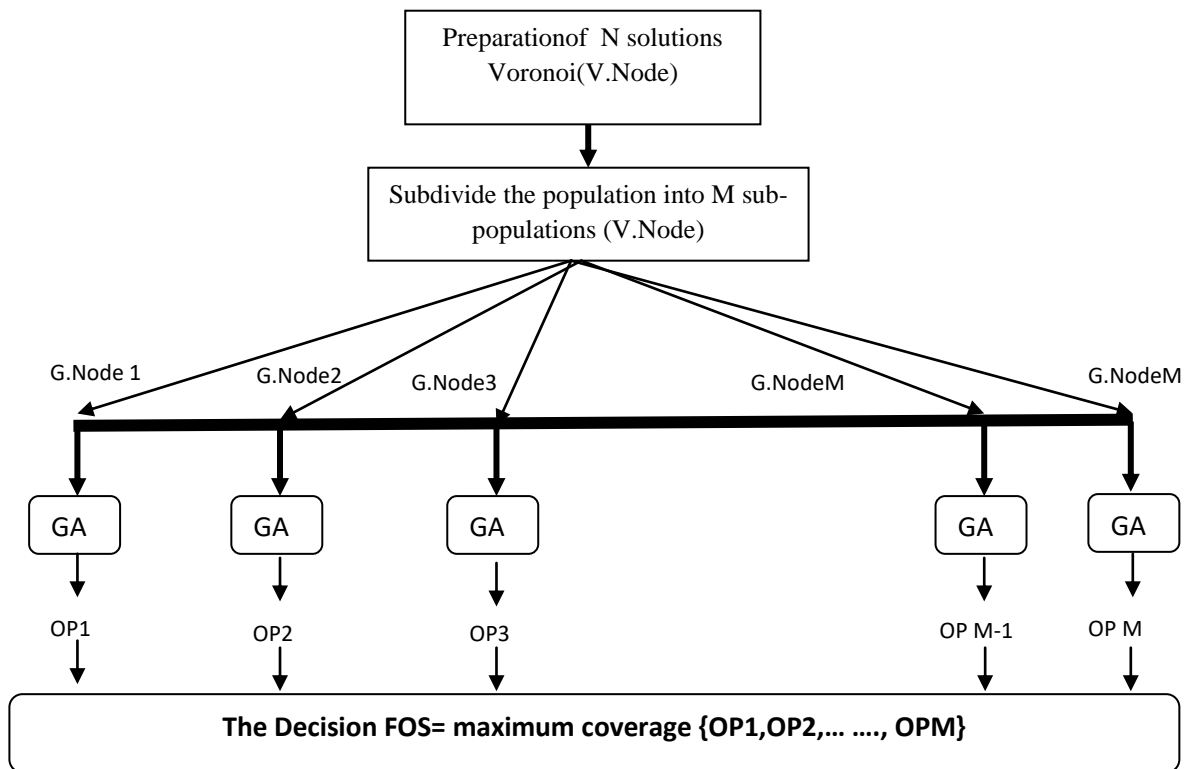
Preparationof N solutions Voronoi(V.Node)

Subdivide the population into M subpopulations (V.Node)

G.Node 1

G.Node2

G.Node3

G.NodeM

G.NodeM

GA

GA

GA

GA

GA

OP1

OP2

OP3

OP M-1

OP M

The Decision FOS= maximum coverage {OP1,OP2,… …., OPM}